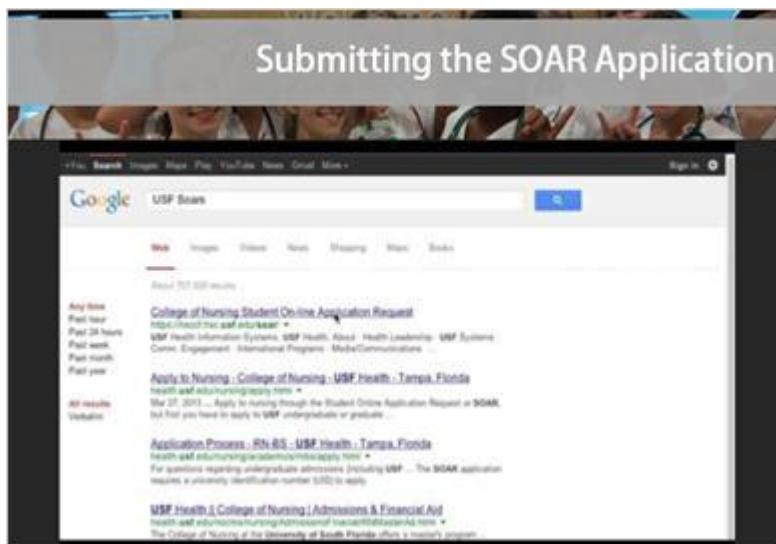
Submitting the SOAR Application

+You Search Images Maps Play YouTube News Gmail More

Sign in

Google USF Soars

Web Images Videos News Shopping Maps Books

About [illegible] results

Any time
Past hour
Past 24 hours
Past week
Past month
Past year

All results
Verbatim

College of Nursing Student On-line Application Request
https://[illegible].usf.edu/soar/
USF Health Information Systems. USF Health. About · Health Leadership · USF Systems · Comm. Engagement · International Programs · Media/Communications ...

Apply to Nursing - College of Nursing - USF Health - Tampa, Florida
health.usf.edu/nursing/apply.htm
Mar 27, 2013 ... Apply to Nursing through the Student Online Application Request or SOAR, but first you have to apply to USF undergraduate or graduate ...

Application Process - RN-BS - USF Health - Tampa, Florida
health.usf.edu/nursing/academics/rnbs/apply.htm
For questions regarding undergraduate admissions (including USF ... The SOAR application requires a university identification number (UID) to apply.

USF Health | College of Nursing | Admissions & Financial Aid
health.usf.edu/nursing/Admissions/FinancialAid/MastersAid.htm
The College of Nursing at the University of South Florida offers a master's program ...